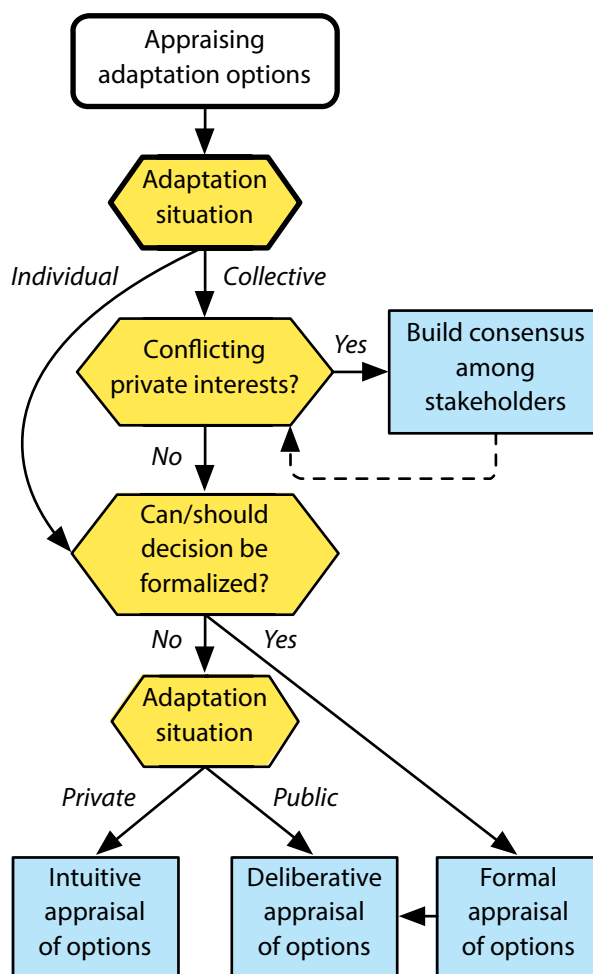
Appraising adaptation options

Adaptation situation

Individual

Collective

Conflicting private interests?

Yes

Build consensus among stakeholders

No

Can/should decision be formalized?

No

Yes

Adaptation situation

Private

Public

Intuitive appraisal of options

Deliberative appraisal of options

Formal appraisal of options